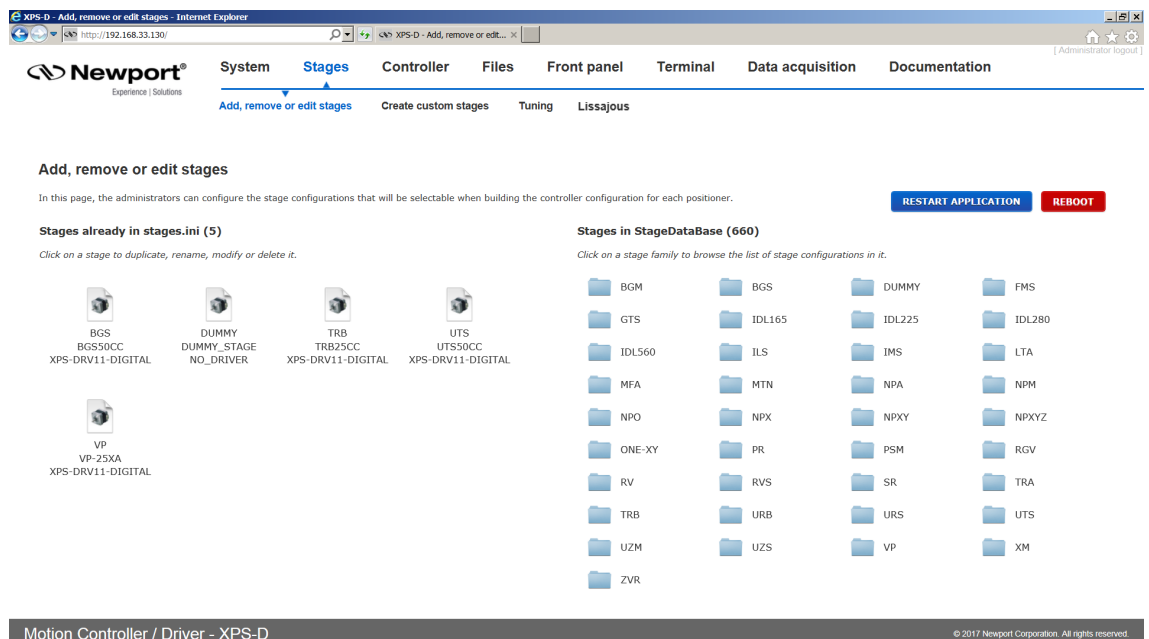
XPS-D - Add, remove or edit stages - Internet Explorer

http://192.168.33.130/

XPS-D - Add, remove or edit... ×

[ Administrator logout ]

Newport®
Experience | Solutions

System Stages Controller Files Front panel Terminal Data acquisition Documentation

Add, remove or edit stages Create custom stages Tuning Lissajous

Add, remove or edit stages

In this page, the administrators can configure the stage configurations that will be selectable when building the controller configuration for each positioner.

RESTART APPLICATION REBOOT

Stages already in stages.ini (5)

Click on a stage to duplicate, rename, modify or delete it.

BGS
BGS50CC
XPS-DRV11-DIGITAL

DUMMY
DUMMY_STAGE
NO_DRIVER

TRB
TRB25CC
XPS-DRV11-DIGITAL

UTS
UTS50CC
XPS-DRV11-DIGITAL

VP
VP-25XA
XPS-DRV11-DIGITAL

Stages in StageDataBase (660)

Click on a stage family to browse the list of stage configurations in it.

BGM BGS DUMMY FMS
GTS IDL165 IDL225 IDL280
IDL560 ILS IMS LTA
MFA MTN NPA NPM
NPO NPX NPXY NPXYZ
ONE-XY PR PSM RGV
RV RVS SR TRA
TRB URB URS UTS
UZM UZS VP XM
ZVR

Motion Controller / Driver - XPS-D

© 2017 Newport Corporation. All rights reserved.